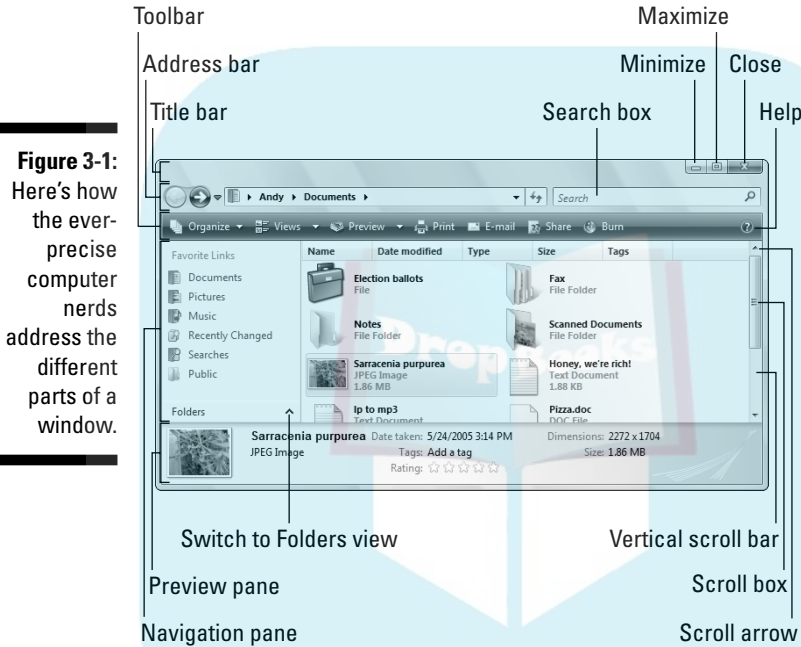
Toolbar

Maximize

Address bar

Minimize

Close

Title bar

Search box

Help

**Figure 3-1:** Here's how the ever-precise computer nerds address the different parts of a window.

Andy ▸ Documents ▸

Search

Organize ▾ Views ▾ Preview ▾ Print E-mail Share Burn

Favorite Links

Documents

Pictures

Music

Recently Changed

Searches

Public

Folders

| Name | Date modified | Type | Size | Tags |
|---|---|---|---|---|

Election ballots
File

Fax
File Folder

Notes
File Folder

Scanned Documents
File Folder

Sarracenia purpurea
JPEG Image
1.86 MB

Honey, we're rich!
Text Document
1.88 KB

Ip to mp3
Text Document

Pizza.doc
DOC File

Sarracenia purpurea Date taken: 5/24/2005 3:14 PM Dimensions: 2272 x 1704
JPEG Image Tags: Add a tag Size: 1.86 MB
Rating: ☆☆☆☆☆

Switch to Folders view

Vertical scroll bar

Preview pane

Scroll box

Navigation pane

Scroll arrow